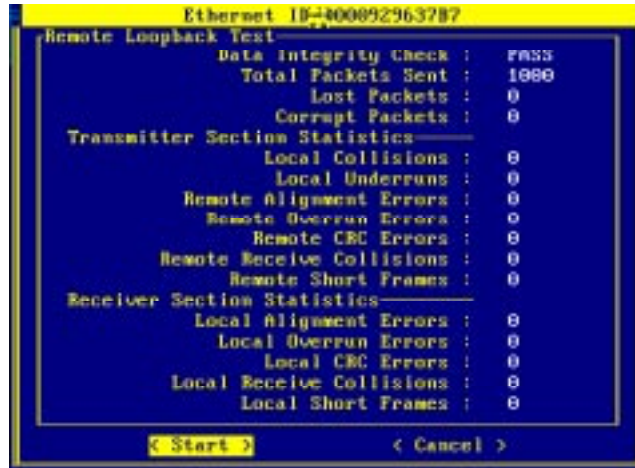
Ethernet ID-0000929637B7

Remote Loopback Test

Data Integrity Check : PASS
Total Packets Sent : 1000
Lost Packets : 0
Corrupt Packets : 0

Transmitter Section Statistics

Local Collisions : 0
Local Underruns : 0
Remote Alignment Errors : 0
Remote Overrun Errors : 0
Remote CRC Errors : 0
Remote Receive Collisions : 0
Remote Short Frames : 0

Receiver Section Statistics

Local Alignment Errors : 0
Local Overrun Errors : 0
Local CRC Errors : 0
Local Receive Collisions : 0
Local Short Frames : 0

< Start >
< Cancel >